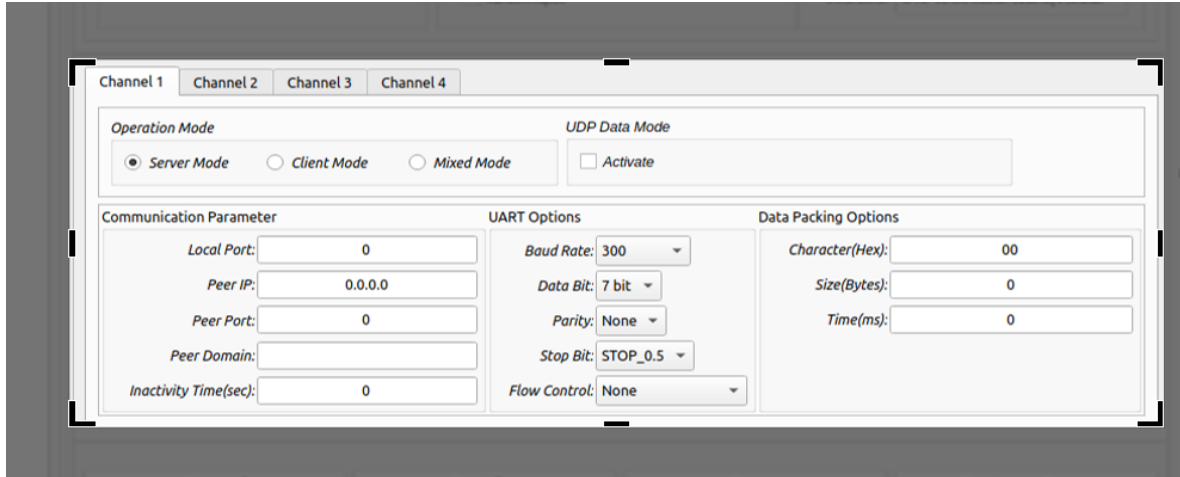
Channel 1 Channel 2 Channel 3 Channel 4

Operation Mode

Server Mode Client Mode Mixed Mode

UDP Data Mode

Activate

Communication Parameter

Local Port: 0

Peer IP: 0.0.0.0

Peer Port: 0

Peer Domain:

Inactivity Time(sec): 0

UART Options

Baud Rate: 300

Data Bit: 7 bit

Parity: None

Stop Bit: STOP_0.5

Flow Control: None

Data Packing Options

Character(Hex): 00

Size(Bytes): 0

Time(ms): 0